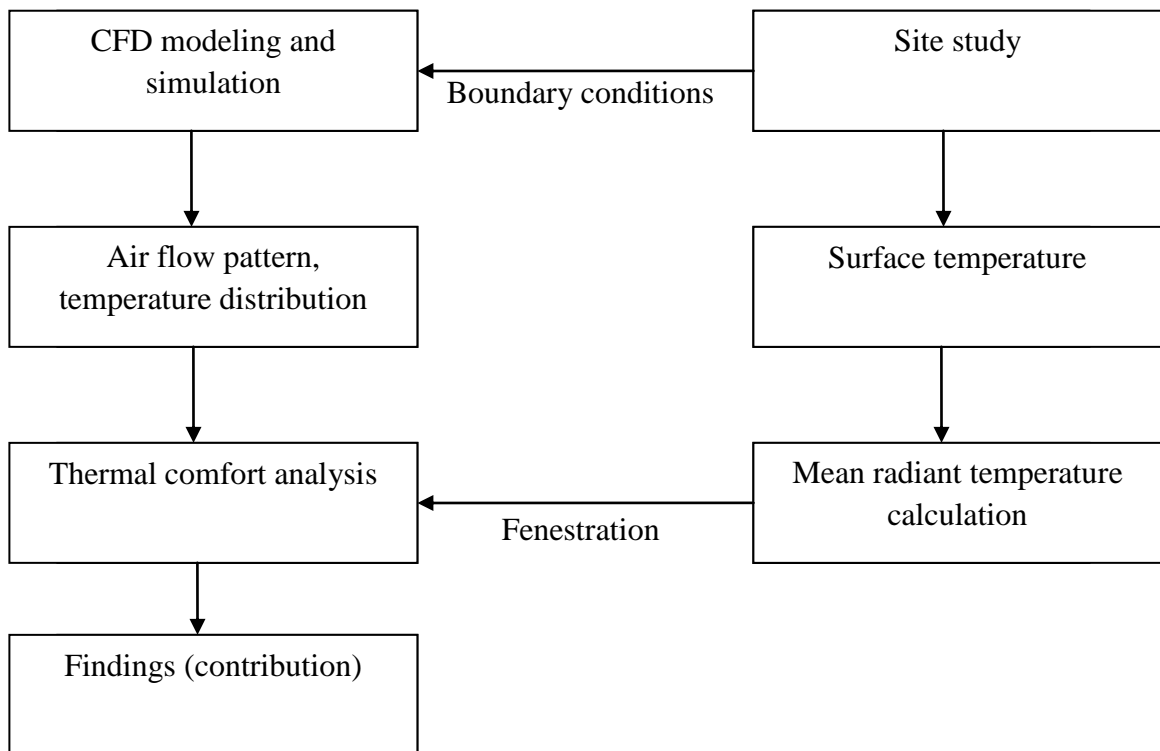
CFD modeling and simulation

Boundary conditions

Site study

Air flow pattern, temperature distribution

Surface temperature

Thermal comfort analysis

Fenestration

Mean radiant temperature calculation

Findings (contribution)